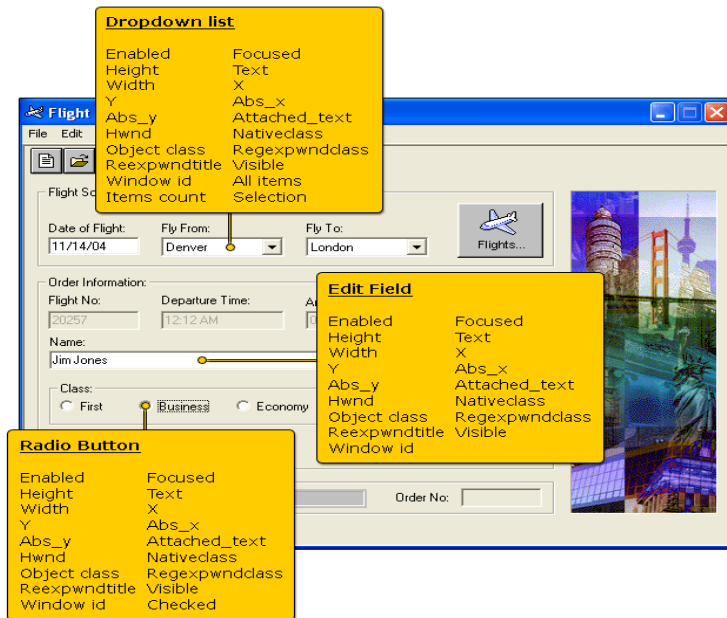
Dropdown list

Enabled Focused
Height Text
Width X
Y Abs_x
Abs_y Attached_text
Hwnd Nativeclass
Object class Regexpwndclass
Reexpwndtitle Visible
Window id All items
Items count Selection

Flight

File Edit

Flight Sc

Date of Flight: 11/14/04

Fly From: Denver

Fly To: London

Flights...

Order Information:

Flight No: 20257

Departure Time: 12:12 AM

Name: Jim Jones

Class: First Business Economy

Edit Field

Enabled Focused
Height Text
Width X
Y Abs_x
Abs_y Attached_text
Hwnd Nativeclass
Object class Regexpwndclass
Reexpwndtitle Visible
Window id

Radio Button

Enabled Focused
Height Text
Width X
Y Abs_x
Abs_y Attached_text
Hwnd Nativeclass
Object class Regexpwndclass
Reexpwndtitle Visible
Window id Checked

Order No: